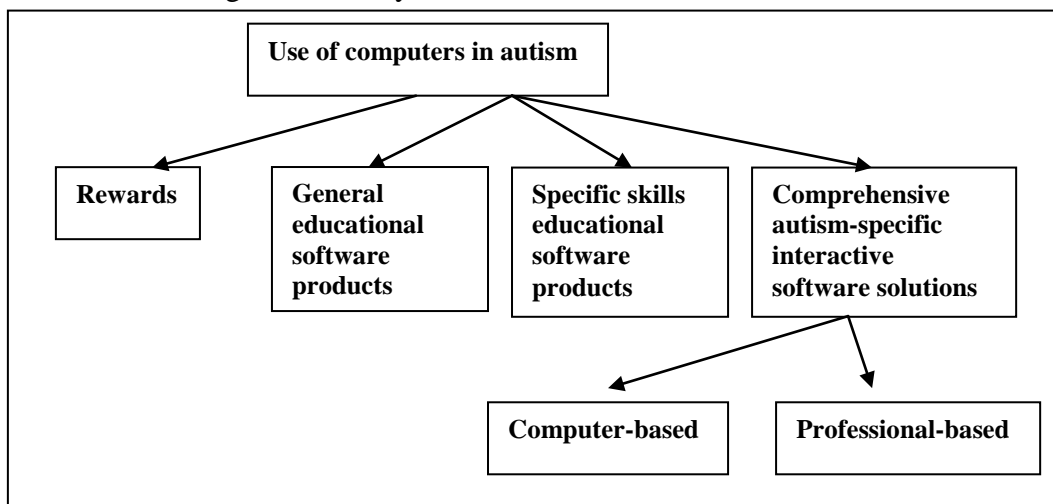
Use of computers in autism

Rewards

General educational software products

Specific skills educational software products

Comprehensive autism-specific interactive software solutions

Computer-based

Professional-based